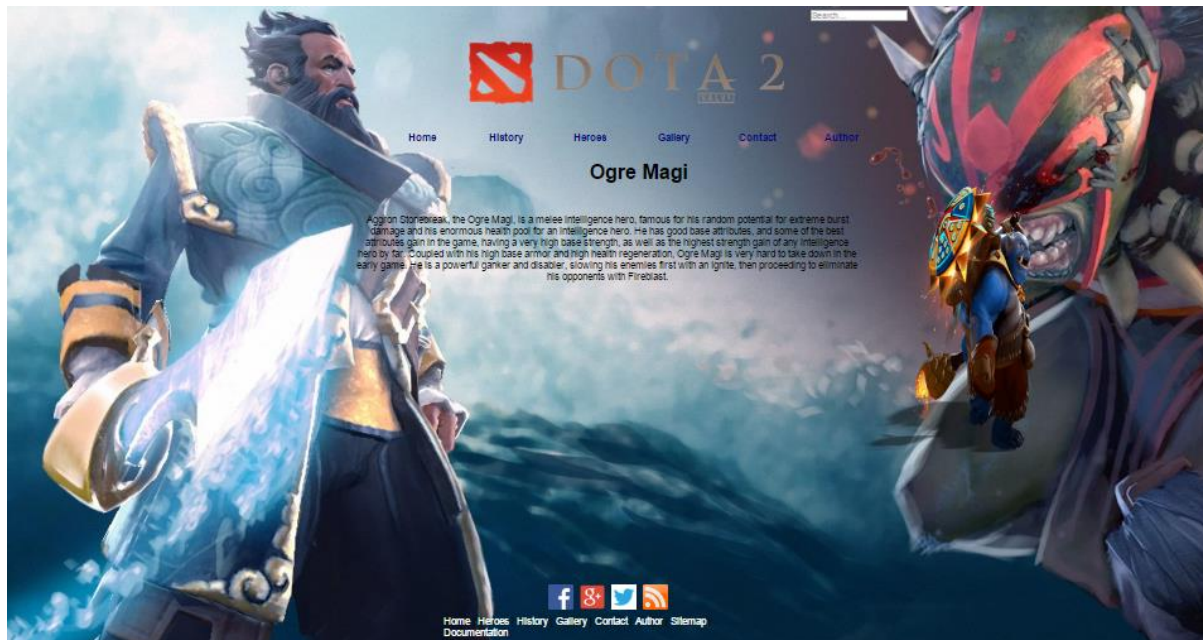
Search ...

DOTA 2

Home History Heroes Gallery Contact Author

Ogre Magi

Aggron Stonebreak, the Ogre Magi, is a melee intelligence hero, famous for his random potential for extreme burst damage and his enormous health pool for an intelligence hero. He has good base attributes, and some of the best attributes gain in the game, having a very high base strength, as well as the highest strength gain of any intelligence hero by far. Coupled with his high base armor and high health regeneration, Ogre Magi is very hard to take down in the early game. He is a powerful ganker and disabler, slowing his enemies first with an ignite, then proceeding to eliminate his opponents with Fireblast.

Home Heroes History Gallery Contact Author Sitemap Documentation